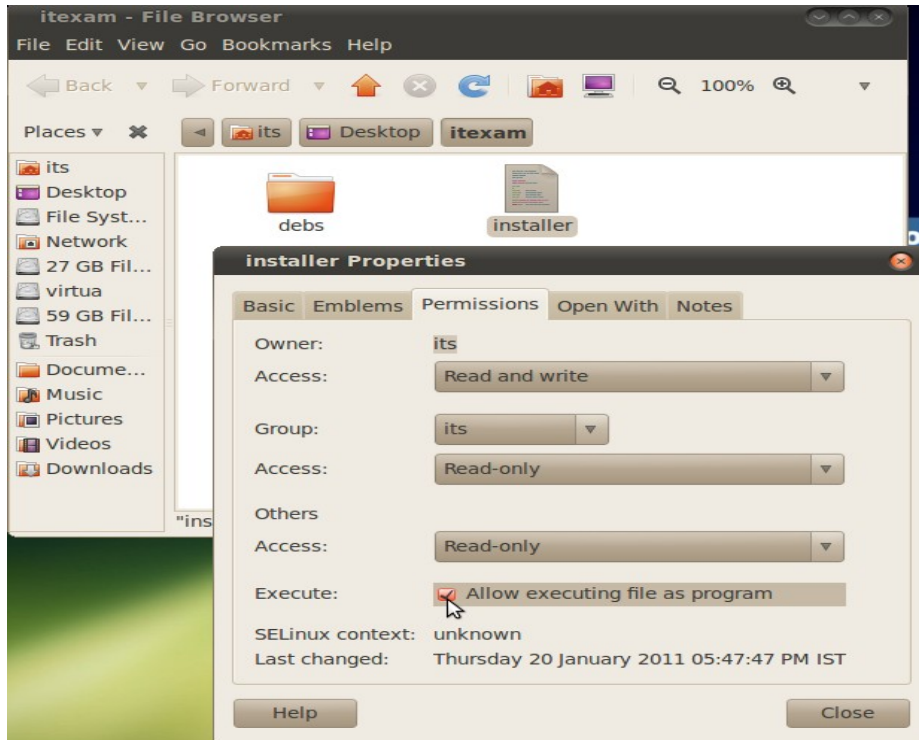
itexam - File Browser

File Edit View Go Bookmarks Help

Back Forward 100%

Places

its Desktop itexam

its
Desktop
File Syst...
Network
27 GB Fil...
virtua
59 GB Fil...
Trash
Docume...
Music
Pictures
Videos
Downloads

debs installer

"ins

installer Properties

Basic Emblems Permissions Open With Notes

Owner: its
Access: Read and write

Group: its
Access: Read-only

Others
Access: Read-only

Execute: Allow executing file as program

SELinux context: unknown
Last changed: Thursday 20 January 2011 05:47:47 PM IST

Help Close